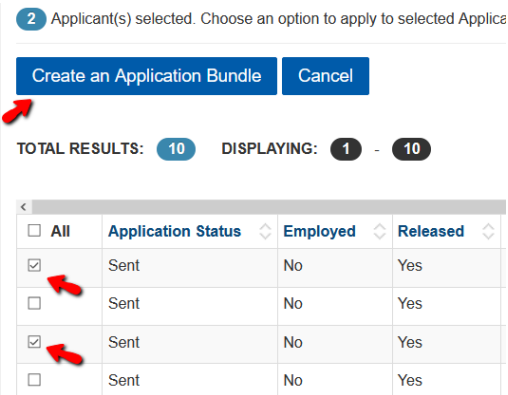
2 Applicant(s) selected. Choose an option to apply to selected Applica

Create an Application Bundle Cancel

TOTAL RESULTS: 10 DISPLAYING: 1 - 10

| All | Application Status | Employed | Released |
|---|---|---|---|
| ☑ | Sent | No | Yes |
| ☐ | Sent | No | Yes |
| ☑ | Sent | No | Yes |
| ☐ | Sent | No | Yes |